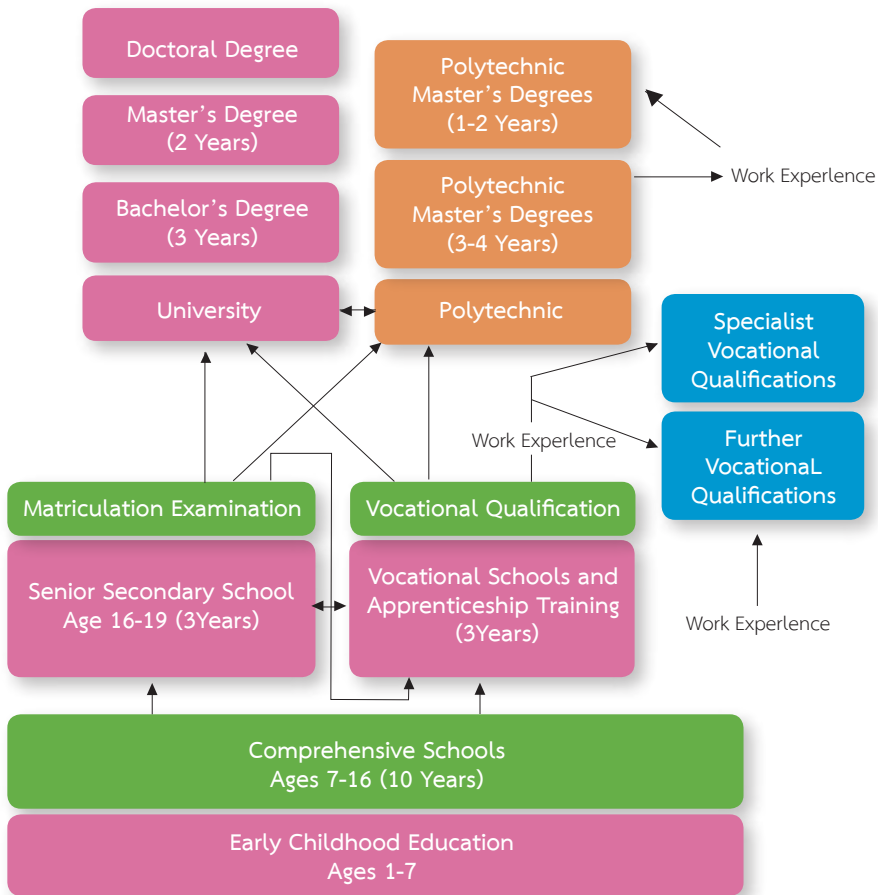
Doctoral Degree

Master’s Degree (2 Years)

Bachelor’s Degree (3 Years)

University

Polytechnic Master’s Degrees (1-2 Years)

Polytechnic Master’s Degrees (3-4 Years)

Polytechnic

Work Experlence

Specialist Vocational Qualifications

Further VocationaL Qualifications

Work Experlence

Matriculation Examination

Vocational Qualification

Senior Secondary School Age 16-19 (3Years)

Vocational Schools and Apprenticeship Training (3Years)

Work Experlence

Comprehensive Schools Ages 7-16 (10 Years)

Early Childhood Education Ages 1-7